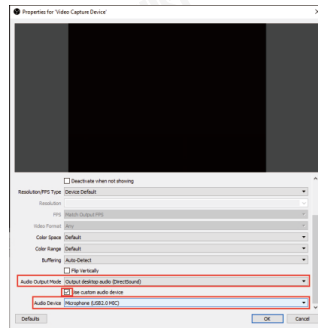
Properties for 'Video Capture Device'

Deactivate when not showing

Resolution/FPS Type Device Default

Resolution

FPS Match Output FPS

Video Format Any

Color Space Default

Color Range Default

Buffering Auto-Detect

Flip Vertically

Audio Output Mode Output desktop audio (DirectSound)

Use custom audio device

Audio Device Microphone (USB2.0 MIC)

Defaults

OK

Cancel